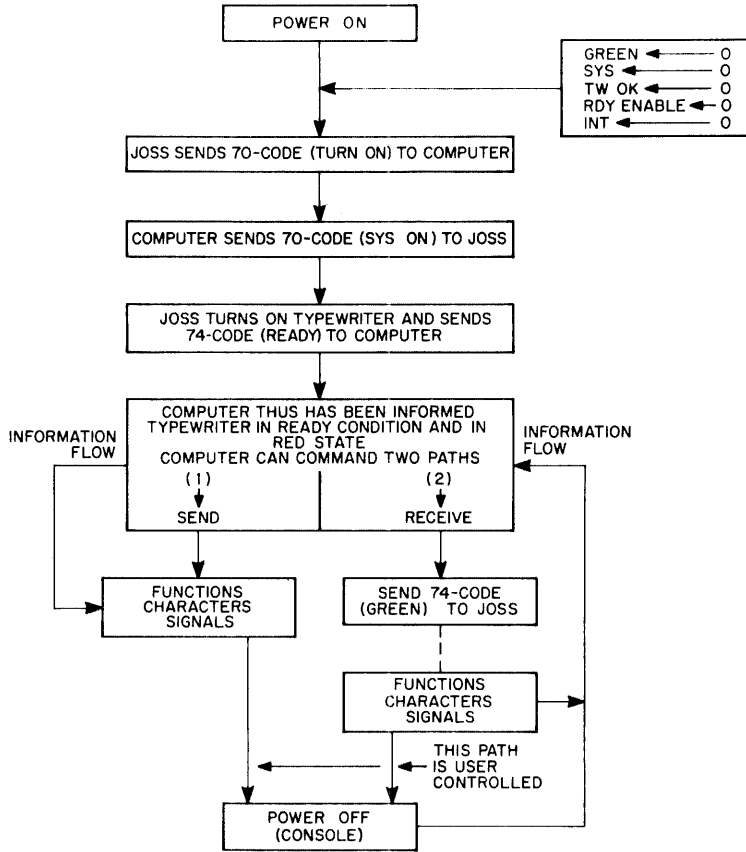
POWER ON

GREEN ← 0
SYS ← 0
TW OK ← 0
RDY ENABLE ← 0
INT ← 0

JOSS SENDS 70-CODE (TURN ON) TO COMPUTER

COMPUTER SENDS 70-CODE (SYS ON) TO JOSS

JOSS TURNS ON TYPEWRITER AND SENDS 74-CODE (READY) TO COMPUTER

COMPUTER THUS HAS BEEN INFORMED TYPEWRITER IN READY CONDITION AND IN RED STATE
COMPUTER CAN COMMAND TWO PATHS

INFORMATION FLOW

INFORMATION FLOW

(1)
SEND

(2)
RECEIVE

FUNCTIONS
CHARACTERS
SIGNALS

SEND 74-CODE (GREEN) TO JOSS

FUNCTIONS
CHARACTERS
SIGNALS

THIS PATH IS USER CONTROLLED

POWER OFF
(CONSOLE)